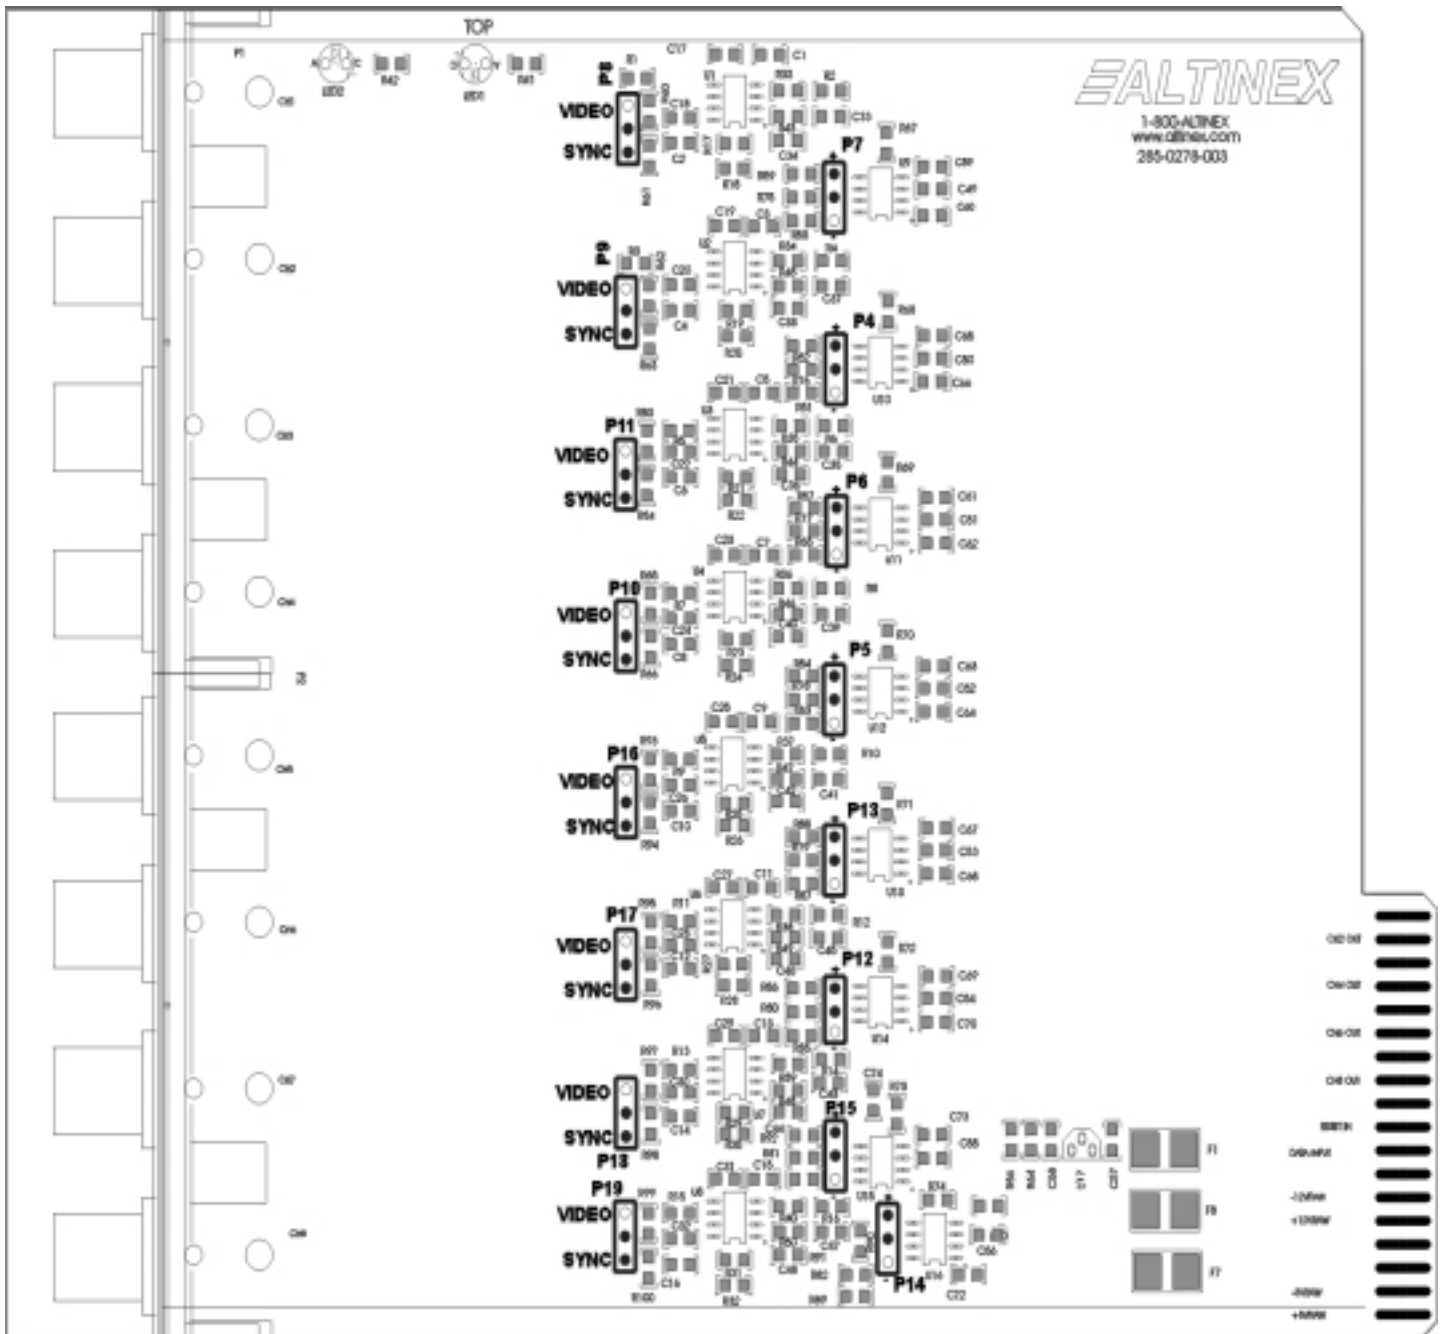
TOP

ALTINEX
1-800-ALTINEX
www.altinex.com
285-0278-003

P8
VIDEO
SYNC

P7

P9
VIDEO
SYNC

P4

P11
VIDEO
SYNC

P6

P10
VIDEO
SYNC

P5

P16
VIDEO
SYNC

P13

P17
VIDEO
SYNC

P12

VIDEO
SYNC
P18

P15

P19
VIDEO
SYNC

P14